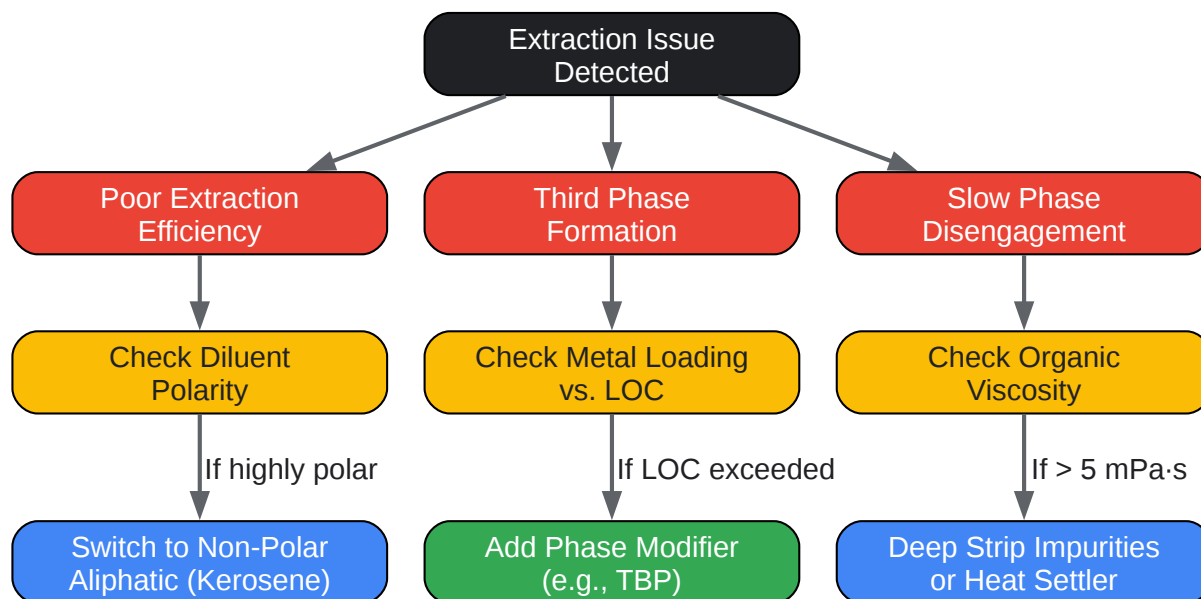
Extraction Issue Detected

Poor Extraction Efficiency

Third Phase Formation

Slow Phase Disengagement

Check Diluent Polarity

Check Metal Loading vs. LOC

Check Organic Viscosity

If highly polar

If LOC exceeded

If > 5 mPa·s

Switch to Non-Polar Aliphatic (Kerosene)

Add Phase Modifier (e.g., TBP)

Deep Strip Impurities or Heat Settler